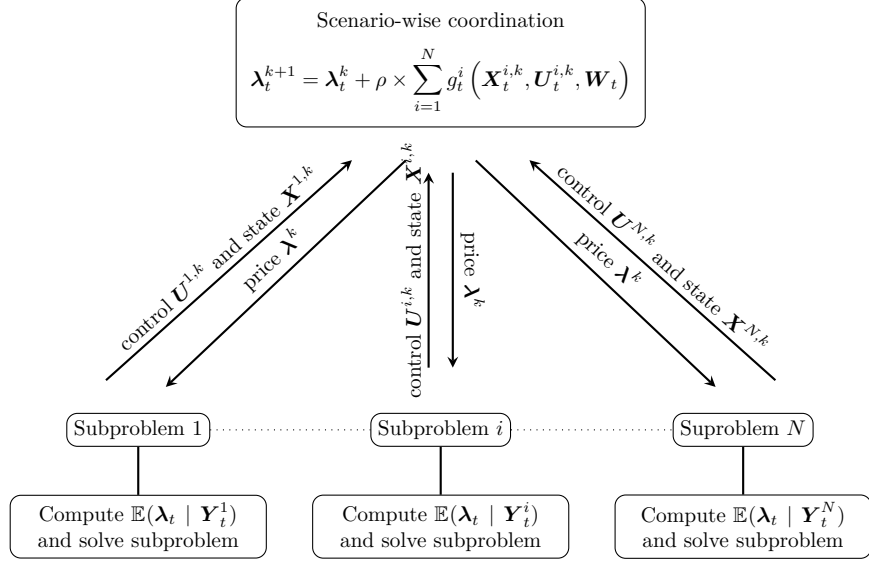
Scenario-wise coordination

$\boldsymbol{\lambda}_t^{k+1} = \boldsymbol{\lambda}_t^k + \rho \times \sum_{i=1}^{N} g_t^i \left( \boldsymbol{X}_t^{i,k}, \boldsymbol{U}_t^{i,k}, \boldsymbol{W}_t \right)$

control $\boldsymbol{U}^{1,k}$ and state $\boldsymbol{X}^{1,k}$

price $\boldsymbol{\lambda}^k$

control $\boldsymbol{U}^{i,k}$ and state $\boldsymbol{X}^{i,k}$

price $\boldsymbol{\lambda}^k$

control $\boldsymbol{U}^{N,k}$ and state $\boldsymbol{X}^{N,k}$

price $\boldsymbol{\lambda}^k$

Subproblem 1

Subproblem $i$

Suproblem $N$

Compute $\mathbb{E}(\boldsymbol{\lambda}_t \mid \boldsymbol{Y}_t^1)$ and solve subproblem

Compute $\mathbb{E}(\boldsymbol{\lambda}_t \mid \boldsymbol{Y}_t^i)$ and solve subproblem

Compute $\mathbb{E}(\boldsymbol{\lambda}_t \mid \boldsymbol{Y}_t^N)$ and solve subproblem